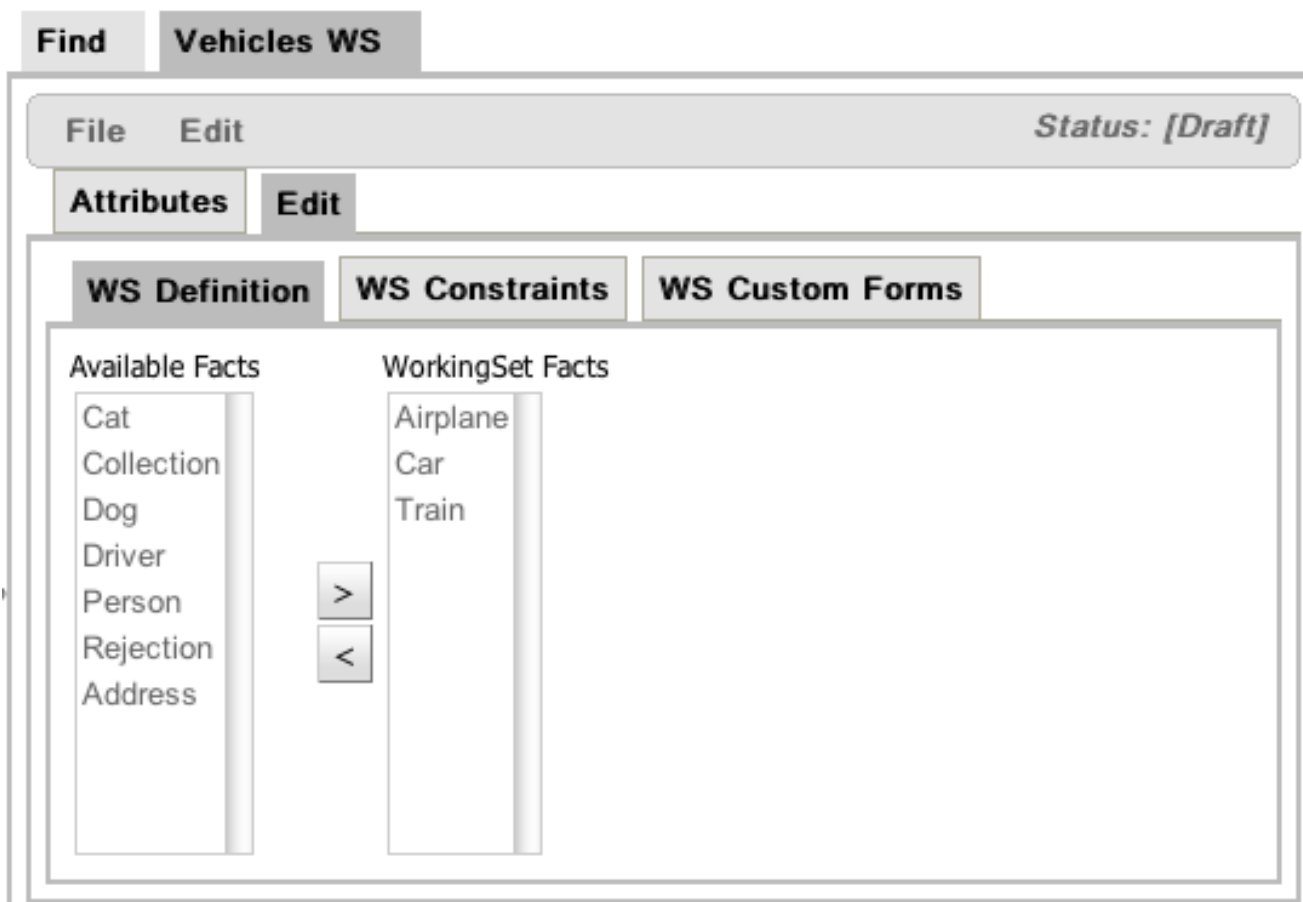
Find Vehicles WS

File Edit Status: [Draft]

Attributes Edit

WS Definition WS Constraints WS Custom Forms

Available Facts
Cat
Collection
Dog
Driver
Person
Rejection
Address

>
<

WorkingSet Facts
Airplane
Car
Train